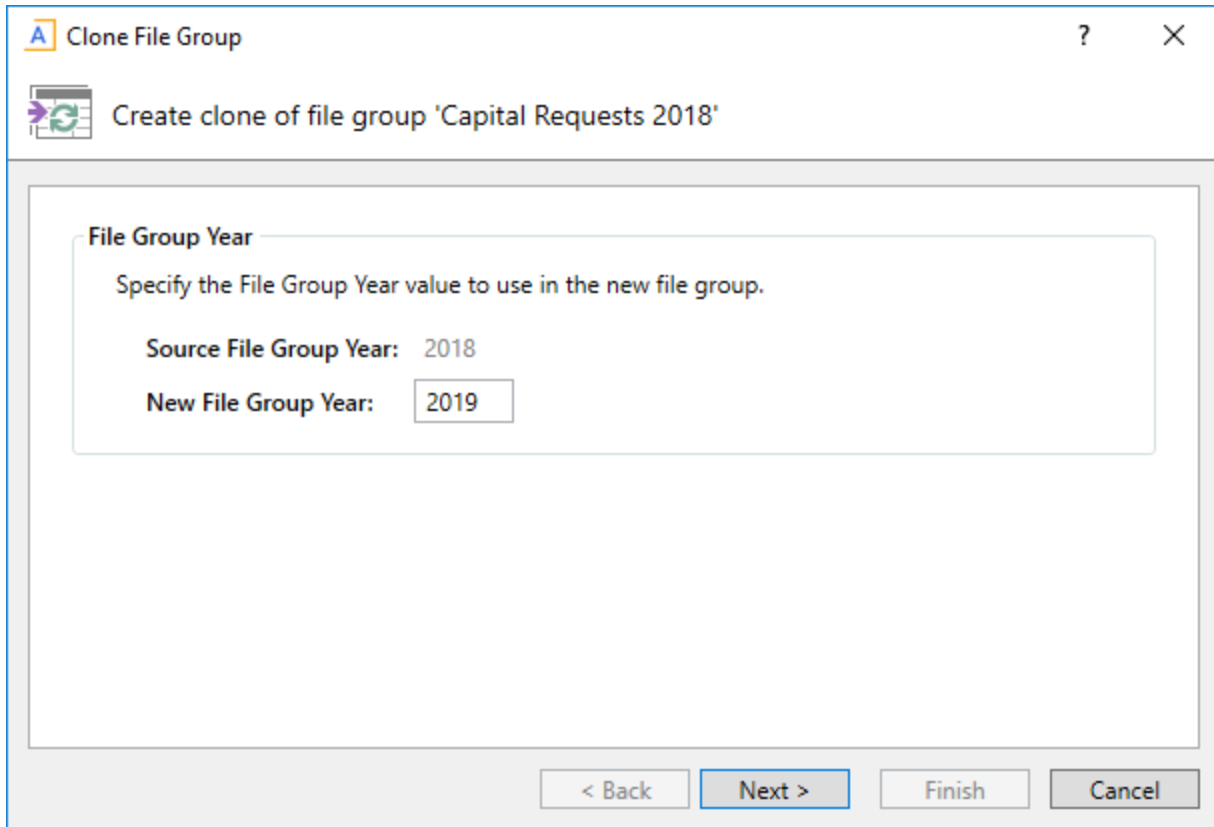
A Clone File Group

?

X

Create clone of file group 'Capital Requests 2018'

File Group Year

Specify the File Group Year value to use in the new file group.

Source File Group Year: 2018

New File Group Year: 2019

< Back

Next >

Finish

Cancel